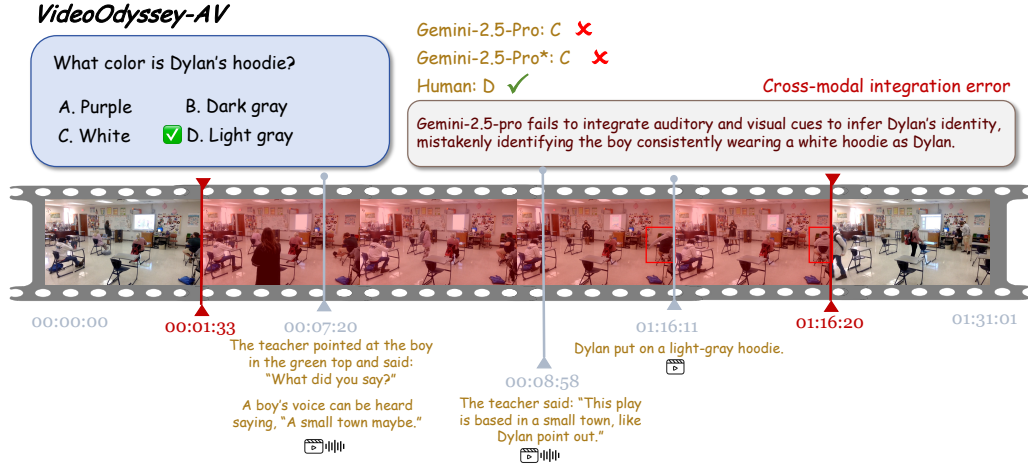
VideoOdyssey-AV

What color is Dylan's hoodie?

A. Purple
B. Dark gray
C. White
D. Light gray

Gemini-2.5-Pro: C
Gemini-2.5-Pro*: C
Human: D

Cross-modal integration error

Gemini-2.5-pro fails to integrate auditory and visual cues to infer Dylan's identity, mistakenly identifying the boy consistently wearing a white hoodie as Dylan.

00:00:00
00:01:33
00:07:20
00:08:58
01:16:11
01:16:20
01:31:01

The teacher pointed at the boy in the green top and said: "What did you say?"

A boy's voice can be heard saying, "A small town maybe."

The teacher said: "This play is based in a small town, like Dylan point out."

Dylan put on a light-gray hoodie.